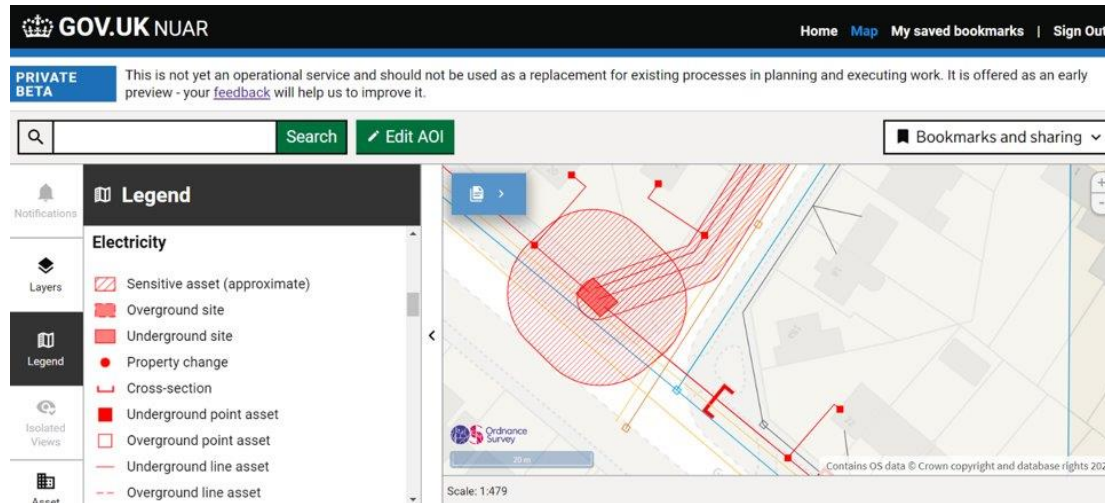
GOV.UK NUAR

Home Map My saved bookmarks | Sign Out

PRIVATE BETA

This is not yet an operational service and should not be used as a replacement for existing processes in planning and executing work. It is offered as an early preview - your feedback will help us to improve it.

Search

Edit AOI

Bookmarks and sharing

Notifications

Layers

Legend

Isolated Views

Asset

Legend

Electricity

Sensitive asset (approximate)

Overground site

Underground site

Property change

Cross-section

Underground point asset

Overground point asset

Underground line asset

Overground line asset

Ordnance Survey

20 m

Contains OS data © Crown copyright and database rights 202

Scale: 1:479